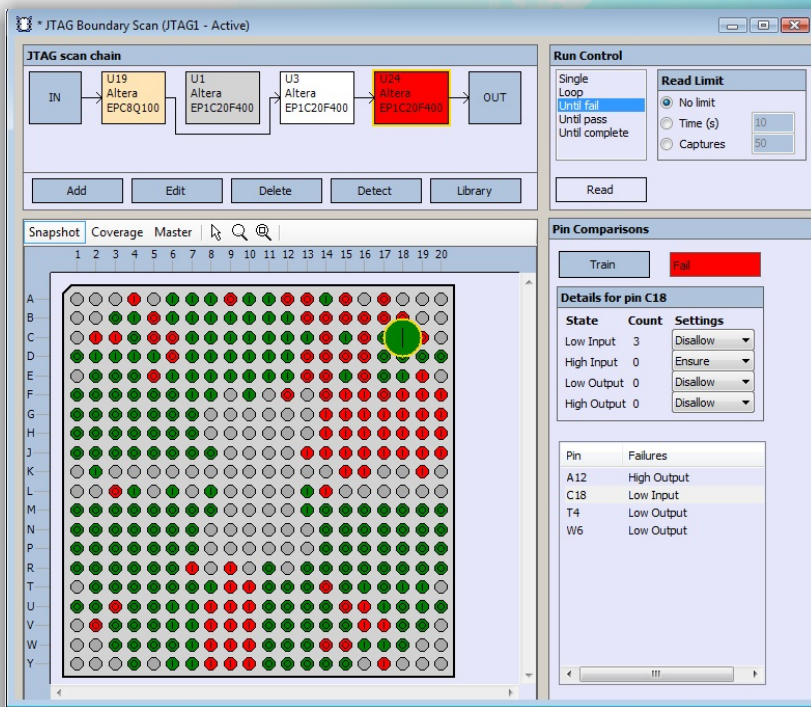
* JTAG Boundary Scan (JTAG1 - Active)

JTAG scan chain

IN

U19
Altera
EPC8Q100

U1
Altera
EP1C20F400

U3
Altera
EP1C20F400

U24
Altera
EP1C20F400

OUT

Add Edit Delete Detect Library

Run Control

Single
Loop
Until fail
Until pass
Until complete

Read Limit
No limit
Time (s) 10
Captures 50

Read

Snapshot Coverage Master

1 2 3 4 5 6 7 8 9 10 11 12 13 14 15 16 17 18 19 20

A
B
C
D
E
F
G
H
J
K
L
M
N
P
R
T
U
V
W
Y

Pin Comparisons

Train Fail

Details for pin C18

| State | Count | Settings |
|---|---|---|
| Low Input | 3 | Disallow |
| High Input | 0 | Ensure |
| Low Output | 0 | Disallow |
| High Output | 0 | Disallow |

| Pin | Failures |
|---|---|
| A12 | High Output |
| C18 | Low Input |
| T4 | Low Output |
| W6 | Low Output |